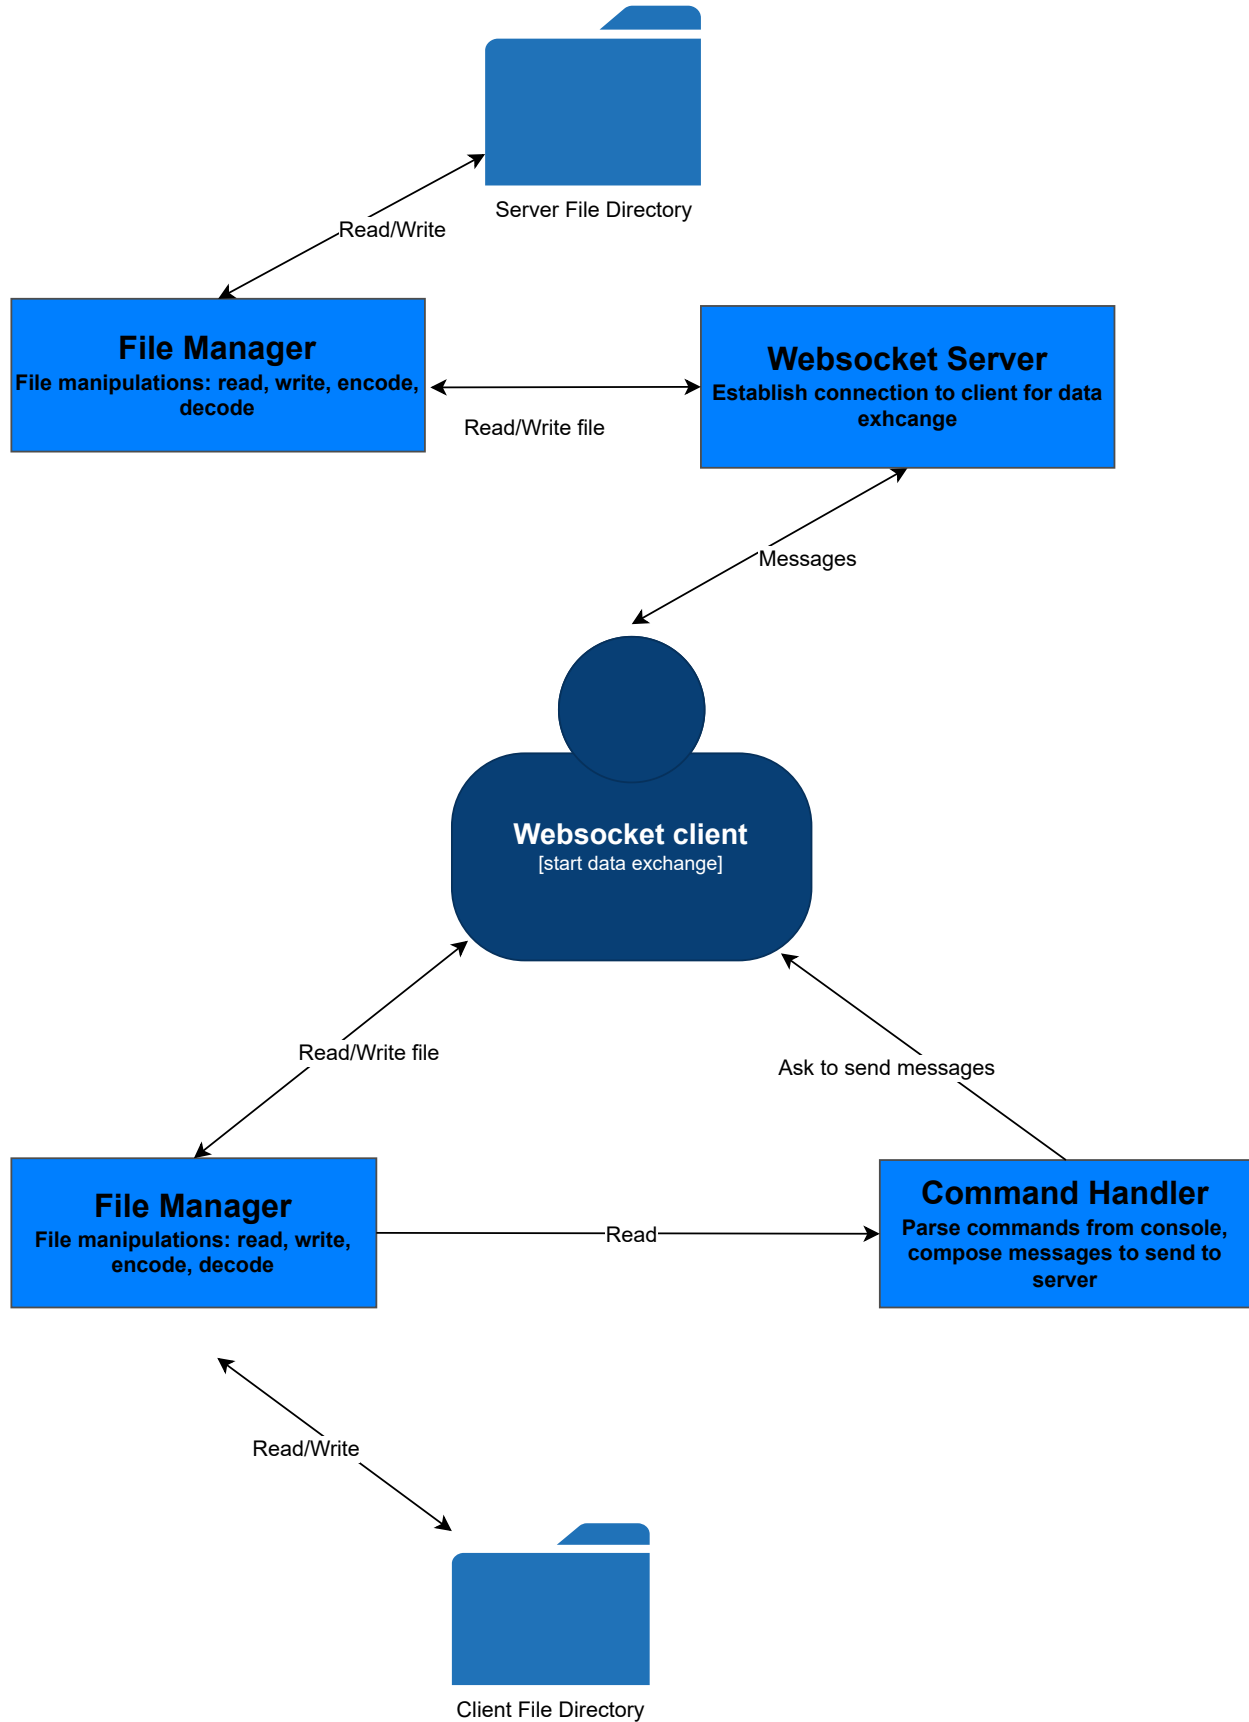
Server File Directory

Read/Write

File Manager
File manipulations: read, write, encode, decode

Read/Write file

Websocket Server
Establish connection to client for data exhcange

Messages

Websocket client
[start data exchange]

Read/Write file

Ask to send messages

File Manager
File manipulations: read, write, encode, decode

Read

Command Handler
Parse commands from console, compose messages to send to server

Read/Write

Client File Directory